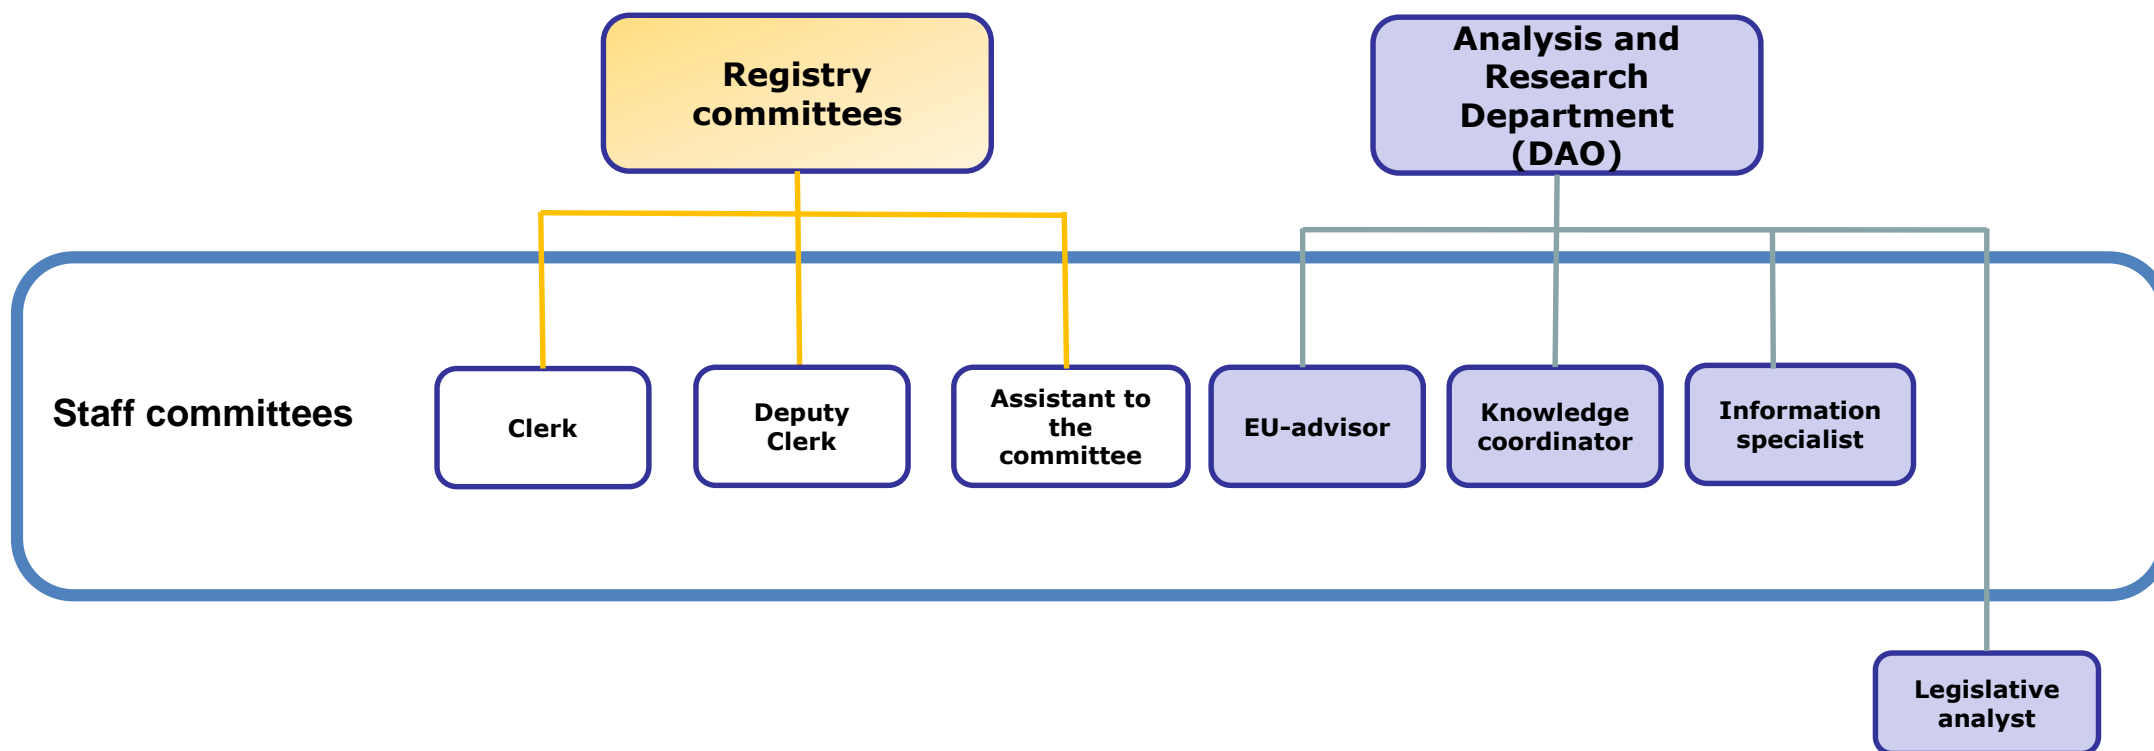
Registry committees

Analysis and Research Department (DAO)

Staff committees

Clerk

Deputy Clerk

Assistant to the committee

EU-advisor

Knowledge coordinator

Information specialist

Legislative analyst